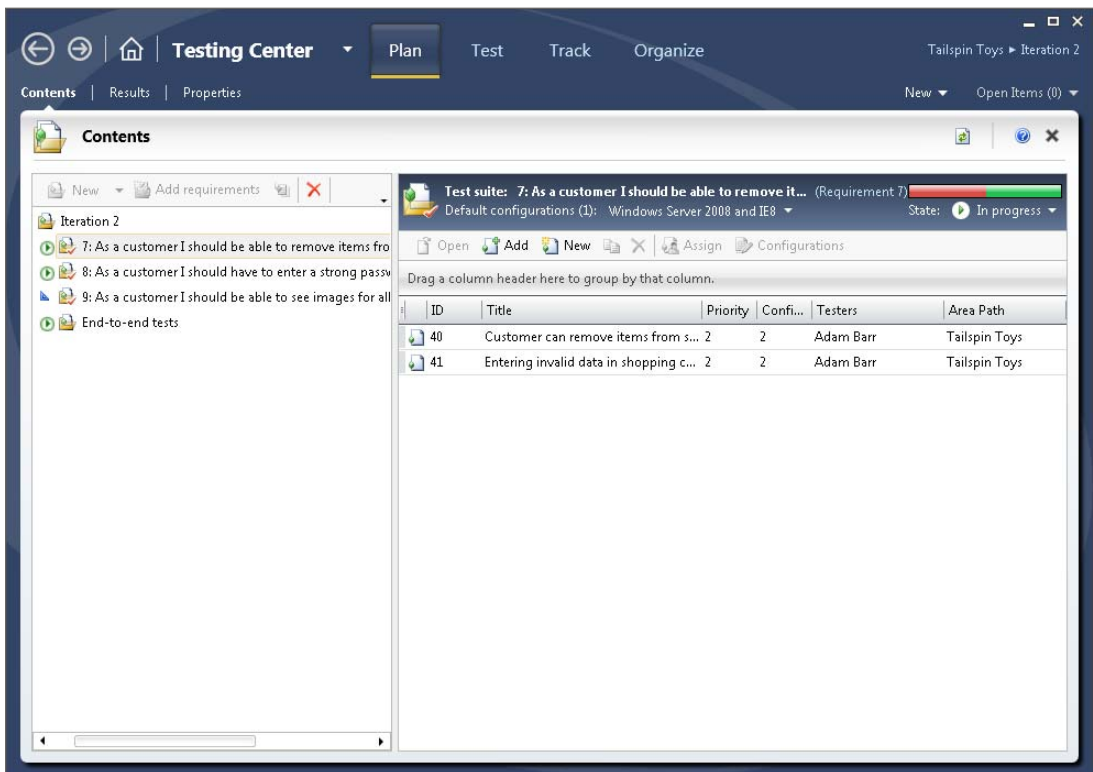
Testing Center
Plan
Test
Track
Organize
Tailspin Toys ► Iteration 2

Contents | Results | Properties
New
Open Items (0)

Contents

New
Add requirements

Iteration 2
7: As a customer I should be able to remove items fro
8: As a customer I should have to enter a strong passw
9: As a customer I should be able to see images for all
End-to-end tests

Test suite: 7: As a customer I should be able to remove it... (Requirement 7)
Default configurations (1): Windows Server 2008 and IE8
State: In progress

Open
Add
New
Assign
Configurations

Drag a column header here to group by that column.

| ID | Title | Priority | Confi... | Testers | Area Path |
|---|---|---|---|---|---|
| 40 | Customer can remove items from s... | 2 | 2 | Adam Barr | Tailspin Toys |
| 41 | Entering invalid data in shopping c... | 2 | 2 | Adam Barr | Tailspin Toys |